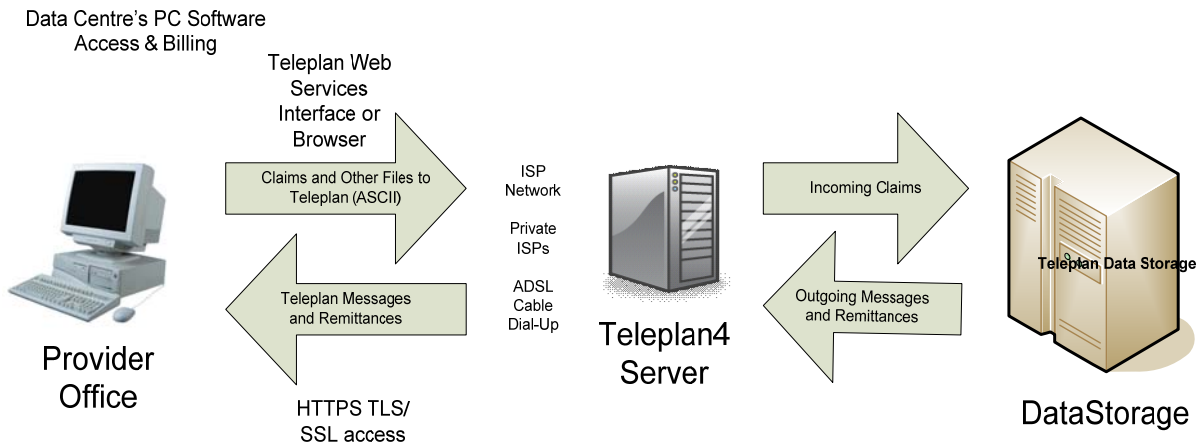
Data Centre's PC Software Access & Billing

Teleplan Web Services Interface or Browser

Claims and Other Files to Teleplan (ASCII)

Teleplan Messages and Remittances

Provider Office

HTTPS TLS/ SSL access

ISP Network

Private ISPs

ADSL Cable Dial-Up

Teleplan4 Server

Incoming Claims

Outgoing Messages and Remittances

Teleplan Data Storage

DataStorage